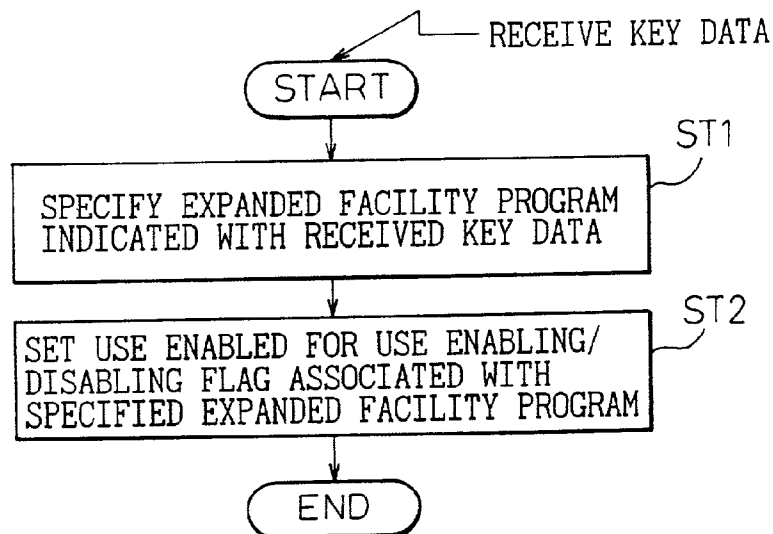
RECEIVE KEY DATA

START

ST1

SPECIFY EXPANDED FACILITY PROGRAM INDICATED WITH RECEIVED KEY DATA

ST2

SET USE ENABLED FOR USE ENABLING/ DISABLING FLAG ASSOCIATED WITH SPECIFIED EXPANDED FACILITY PROGRAM

END